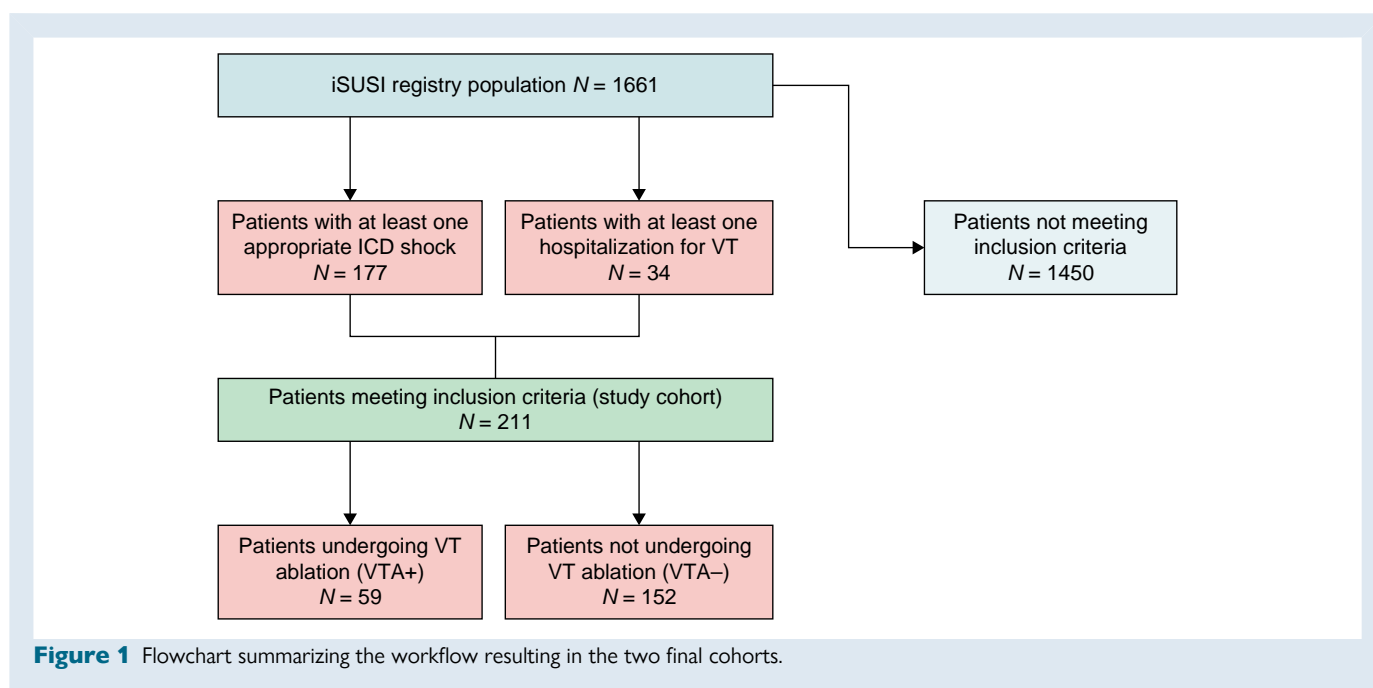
iSUSI registry population $N$ = 1661

Patients with at least one appropriate ICD shock $N$ = 177

Patients with at least one hospitalization for VT $N$ = 34

Patients not meeting inclusion criteria $N$ = 1450

Patients meeting inclusion criteria (study cohort) $N$ = 211

Patients undergoing VT ablation (VTA+) $N$ = 59

Patients not undergoing VT ablation (VTA–) $N$ = 152

**Figure 1** Flowchart summarizing the workflow resulting in the two final cohorts.